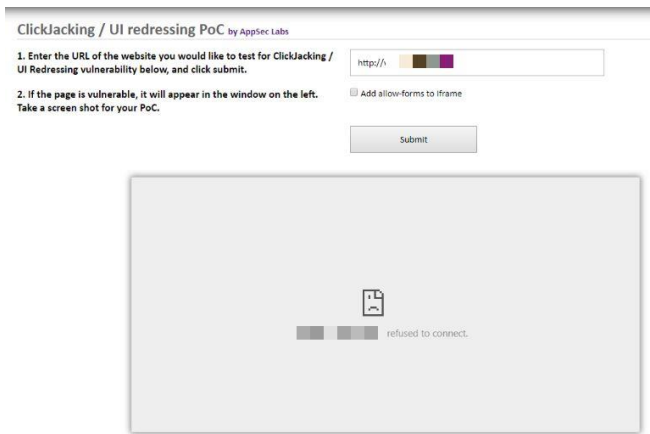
ClickJacking / UI redressing PoC by AppSec Labs

1. Enter the URL of the website you would like to test for ClickJacking / UI Redressing vulnerability below, and click submit.

2. If the page is vulnerable, it will appear in the window on the left. Take a screen shot for your PoC.

http://\ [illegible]

Add allow-forms to iframe

Submit

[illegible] refused to connect.